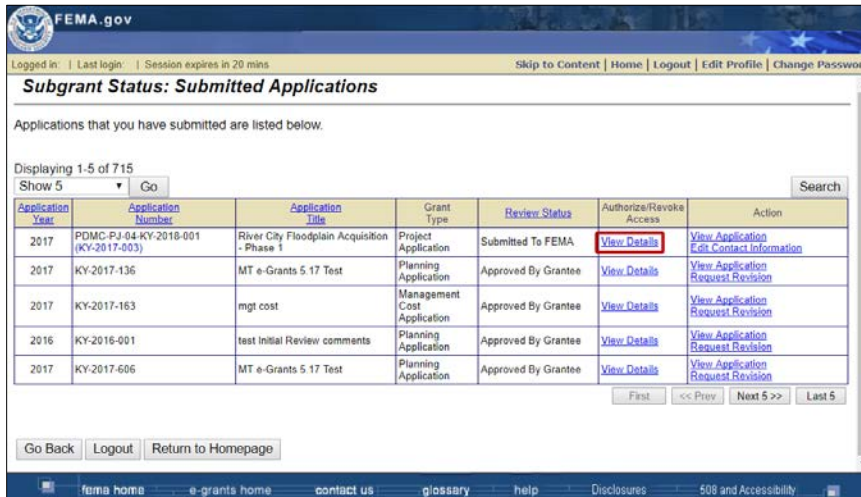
FEMA.gov

Logged in: | Last login: | Session expires in 20 mins

Skip to Content | Home | Logout | Edit Profile | Change Passwo

Subgrant Status: Submitted Applications

Applications that you have submitted are listed below.

Displaying 1-5 of 715

Show 5 Go

Search

| Application Year | Application Number | Application Title | Grant Type | Review Status | Authorize/Revoke Access | Action |
|---|---|---|---|---|---|---|
| 2017 | PDMC-PJ-04-KY-2018-001 (KY-2017-003) | River City Floodplain Acquisition - Phase 1 | Project Application | Submitted To FEMA | View Details | View Application Edit Contact Information |
| 2017 | KY-2017-136 | MT e-Grants 5.17 Test | Planning Application | Approved By Grantee | View Details | View Application Request Revision |
| 2017 | KY-2017-163 | mgt cost | Management Cost Application | Approved By Grantee | View Details | View Application Request Revision |
| 2016 | KY-2016-001 | test Initial Review comments | Planning Application | Approved By Grantee | View Details | View Application Request Revision |
| 2017 | KY-2017-606 | MT e-Grants 5.17 Test | Planning Application | Approved By Grantee | View Details | View Application Request Revision |

First << Prev Next 5 >> Last 5

Go Back Logout Return to Homepage

fema home e-grants home contact us glossary help Disclosures 508 and Accessibility